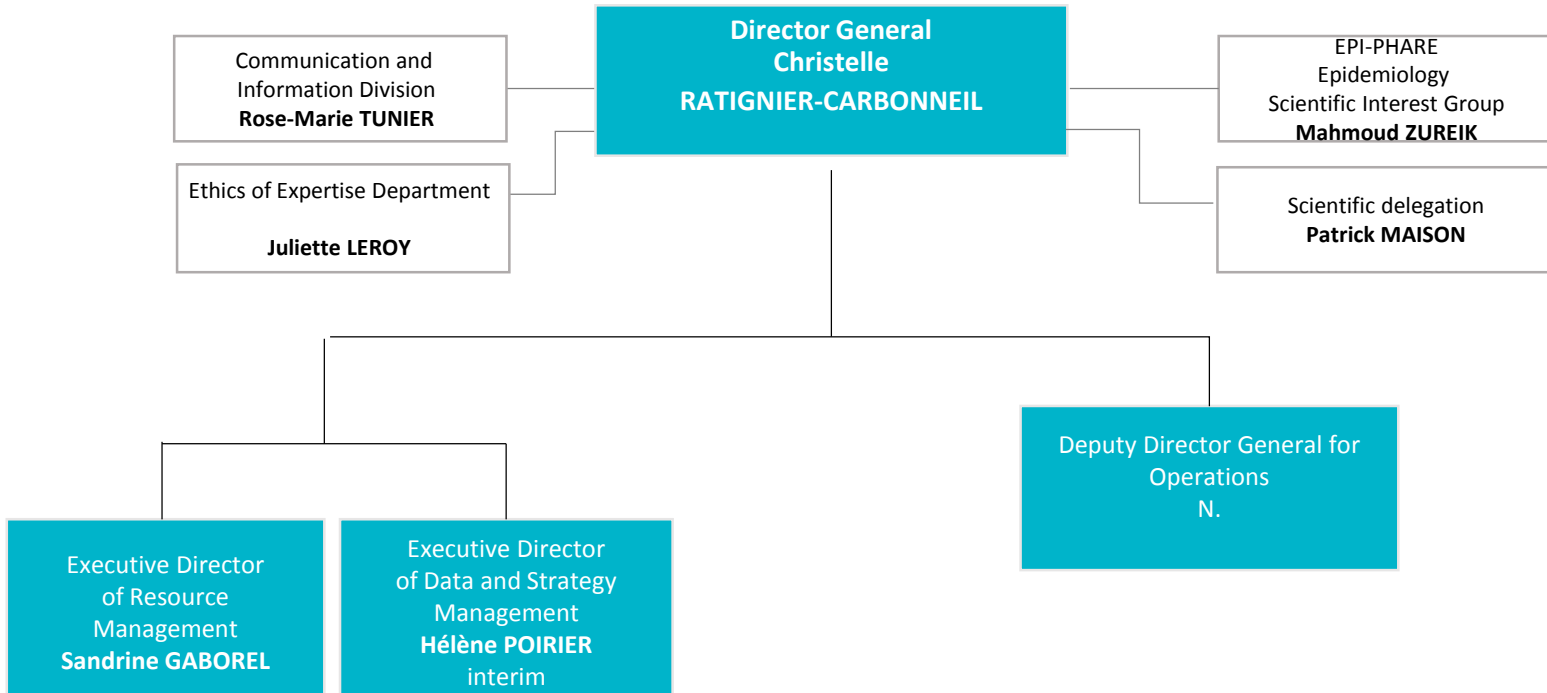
Communication and Information Division
**Rose-Marie TUNIER**

Director General
Christelle
RATIGNIER-CARBONNEIL

EPI-PHARE
Epidemiology
Scientific Interest Group
**Mahmoud ZUREIK**

Ethics of Expertise Department

**Juliette LEROY**

Scientific delegation
**Patrick MAISON**

Deputy Director General for Operations
N.

Executive Director of Resource Management
**Sandrine GABOREL**

Executive Director of Data and Strategy Management
**Hélène POIRIER**
interim